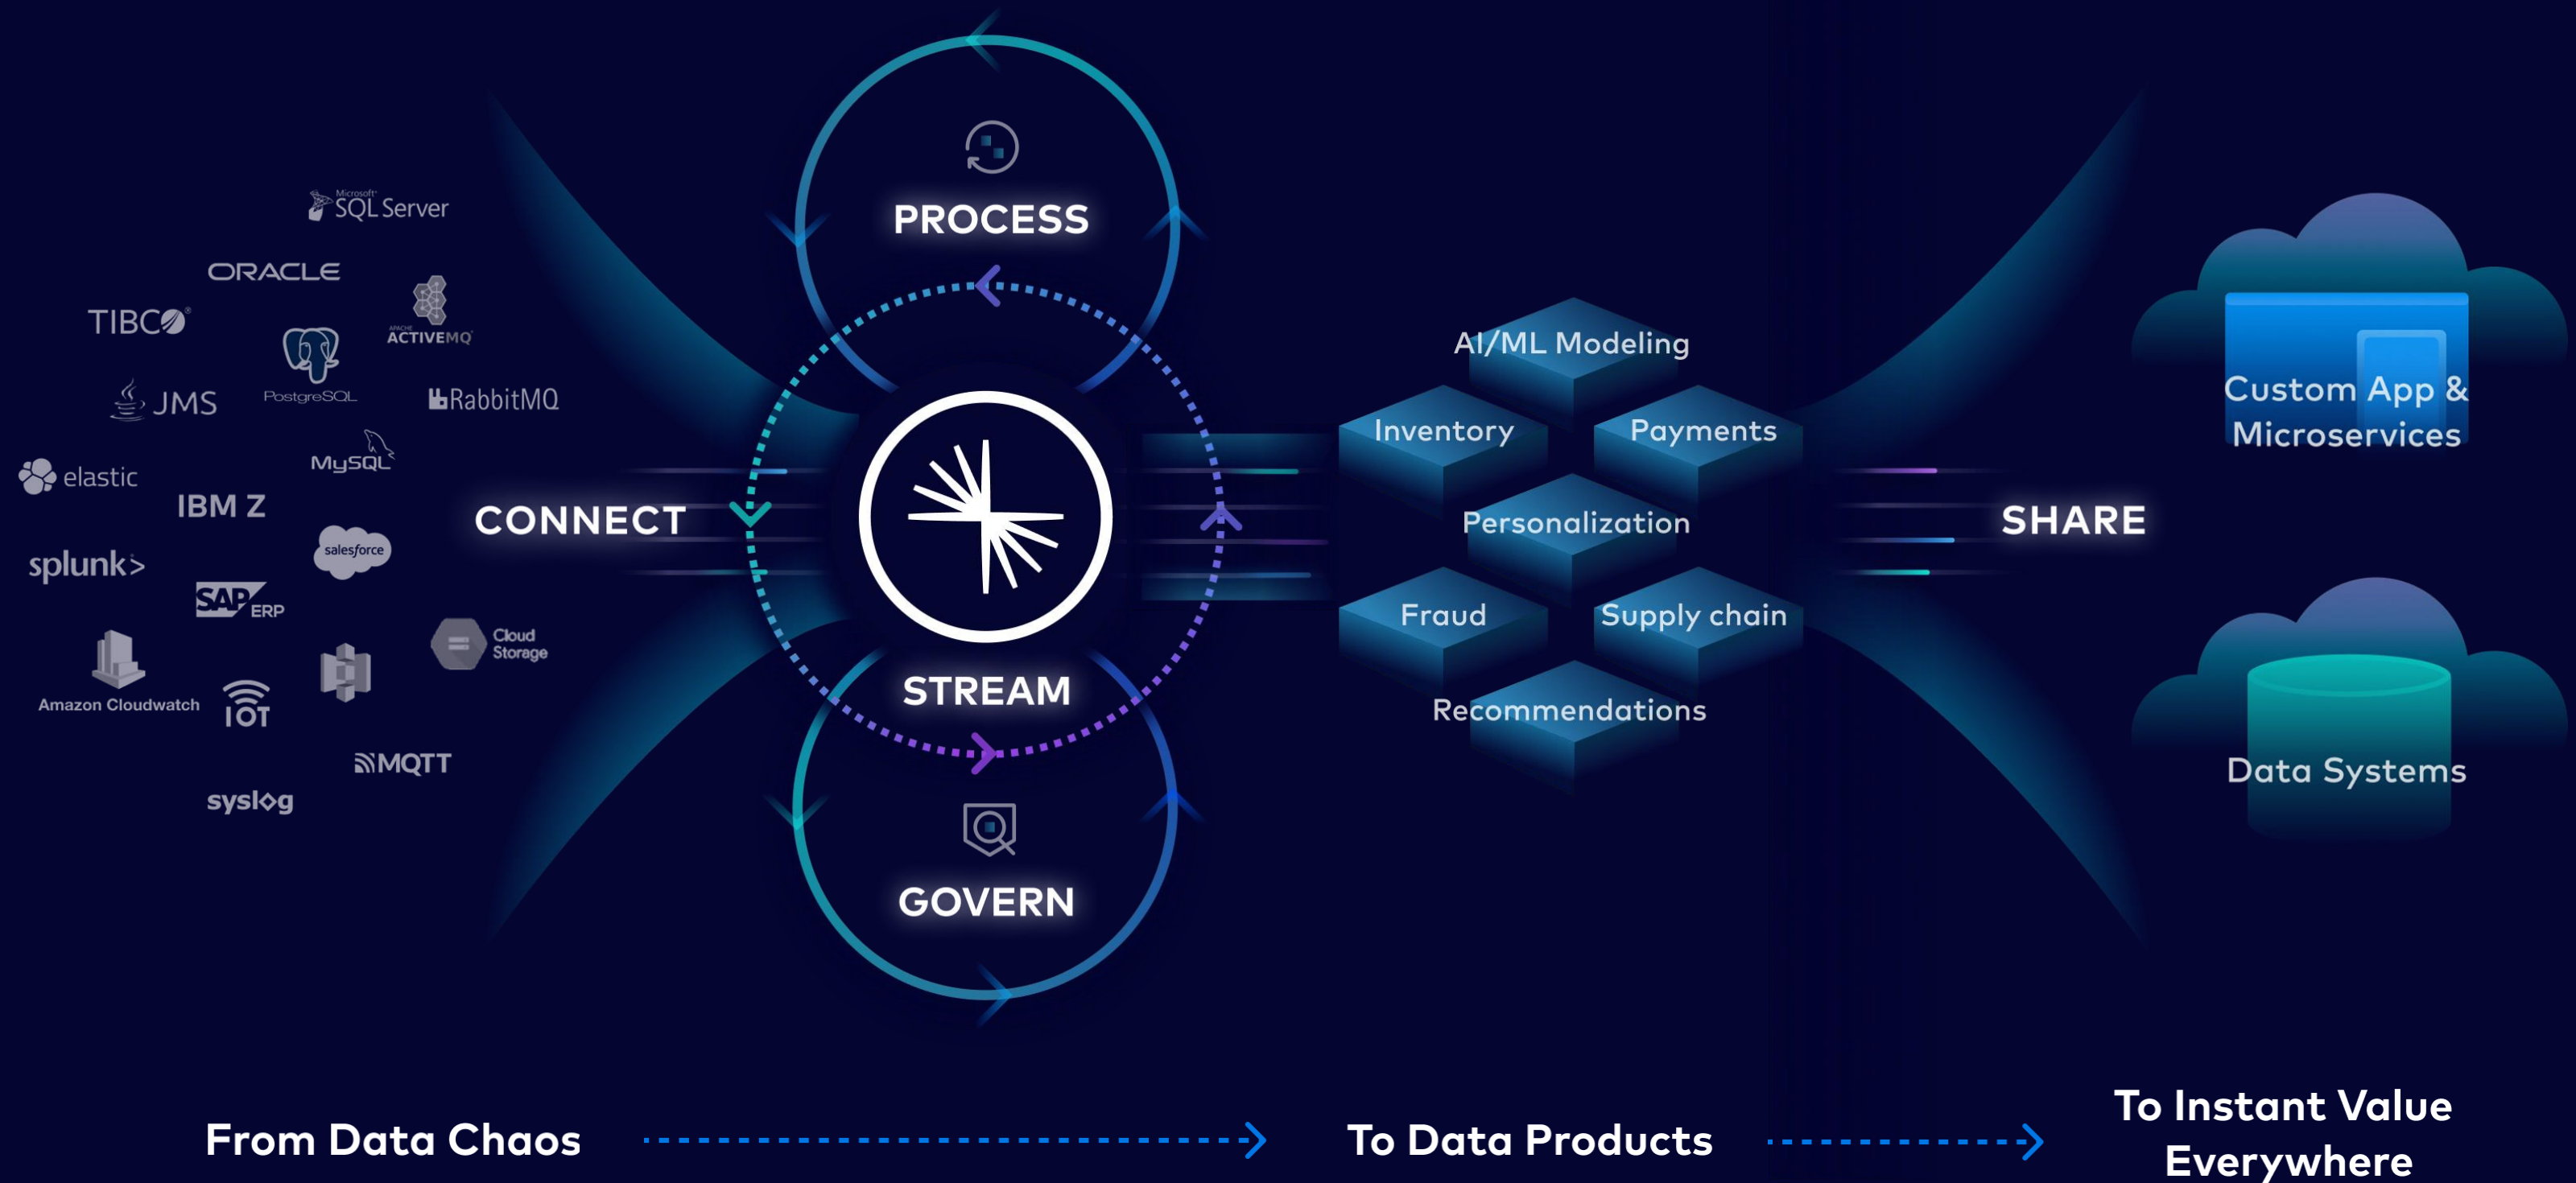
Microsoft SQL Server

ORACLE

TIBCO

ACTIVEMQ

PostgreSQL

JMS

RabbitMQ

MySQL

elastic

IBM Z

salesforce

splunk>

SAP ERP

Cloud Storage

Amazon Cloudwatch

IOT

MQTT

syslog

PROCESS

CONNECT

STREAM

GOVERN

AI/ML Modeling

Inventory

Payments

Personalization

Fraud

Supply chain

Recommendations

SHARE

Custom App & Microservices

Data Systems

From Data Chaos

To Data Products

To Instant Value Everywhere